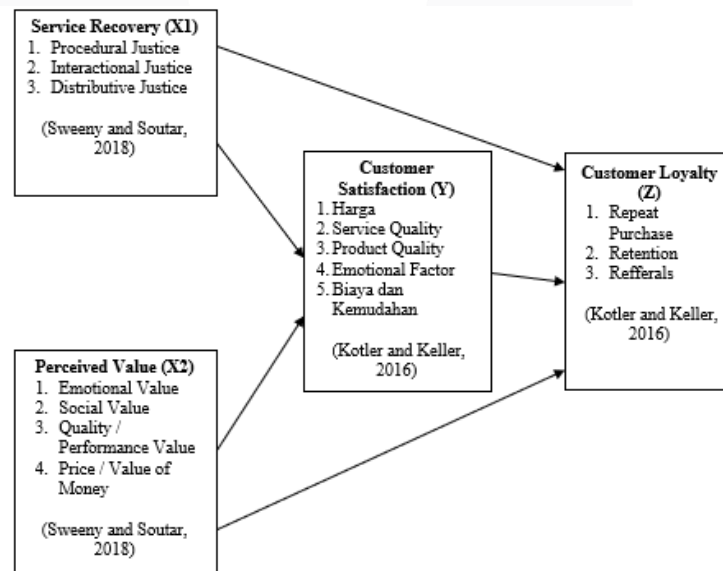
Service Recovery (X1)
1. Procedural Justice
2. Interactional Justice
3. Distributive Justice

(Sweeny and Soutar, 2018)

Perceived Value (X2)
1. Emotional Value
2. Social Value
3. Quality / Performance Value
4. Price / Value of Money

(Sweeny and Soutar, 2018)

Customer Satisfaction (Y)
1. Harga
2. Service Quality
3. Product Quality
4. Emotional Factor
5. Biaya dan Kemudahan

(Kotler and Keller, 2016)

Customer Loyalty (Z)
1. Repeat Purchase
2. Retention
3. Refferals

(Kotler and Keller, 2016)